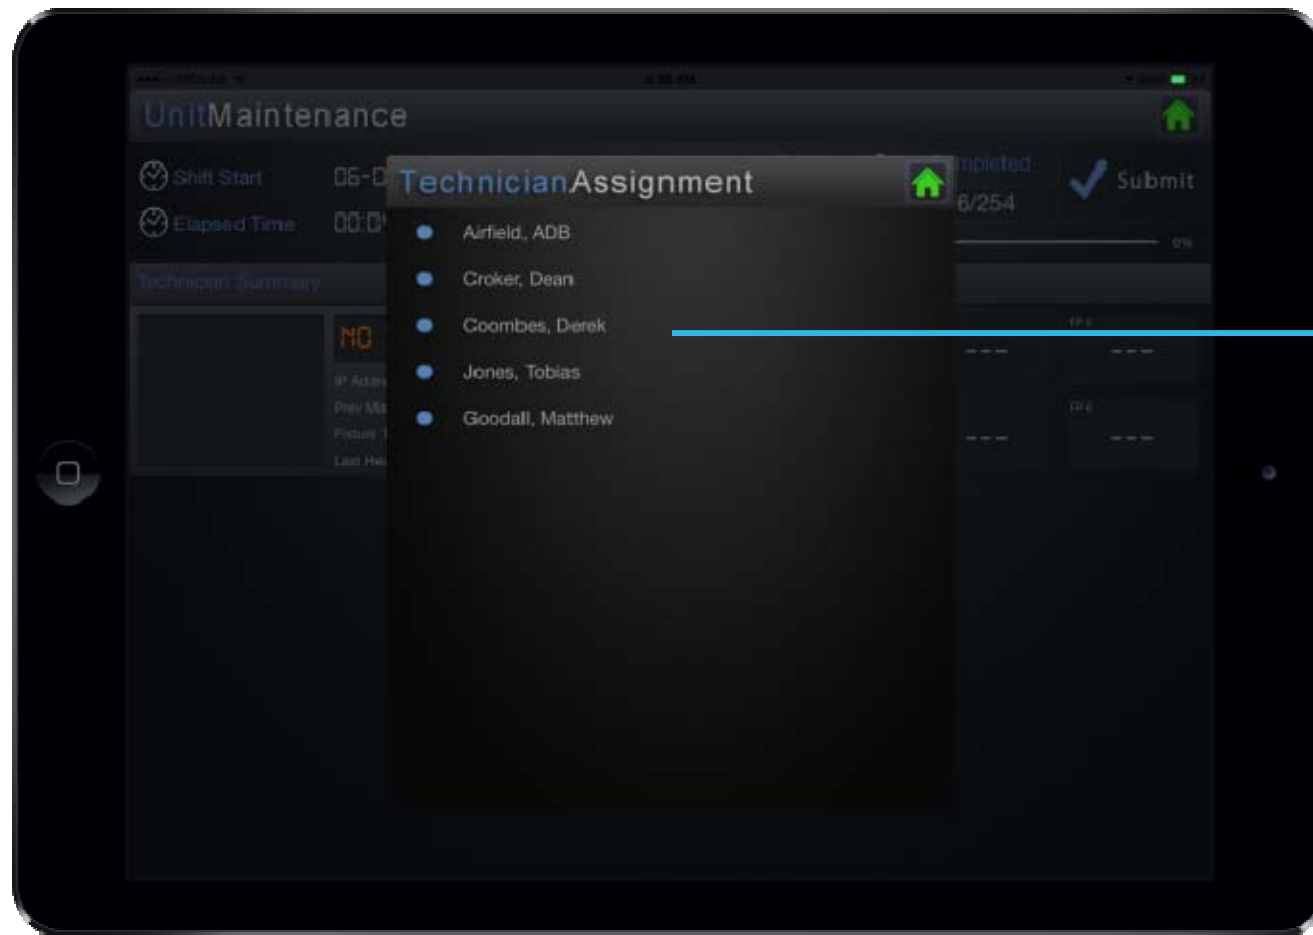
UnitMaintenance

Shift Start 06-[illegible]

Elapsed Time 00:0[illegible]

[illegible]pleted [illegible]6/254

Submit

0%

Technician Summary

NO

IP Addr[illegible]

Prev Ma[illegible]

Fixture T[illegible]

Last He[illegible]

---

---

---

---

TechnicianAssignment

Airfield, ADB

Croker, Dean

Coombes, Derek

Jones, Tobias

Goodall, Matthew